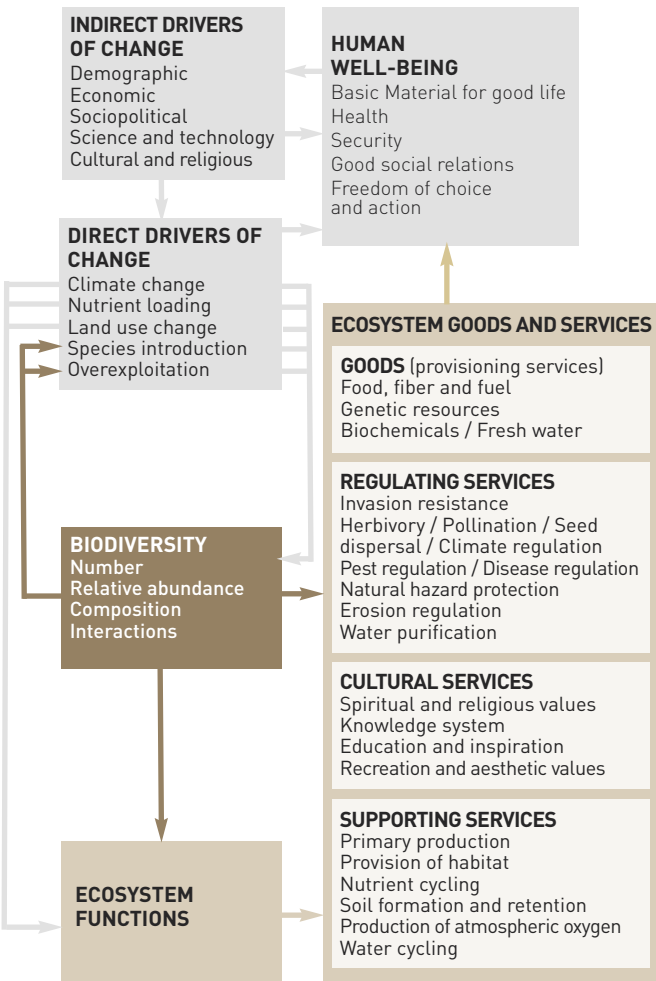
INDIRECT DRIVERS OF CHANGE
Demographic
Economic
Sociopolitical
Science and technology
Cultural and religious

HUMAN WELL-BEING
Basic Material for good life
Health
Security
Good social relations
Freedom of choice and action

DIRECT DRIVERS OF CHANGE
Climate change
Nutrient loading
Land use change
Species introduction
Overexploitation

ECOSYSTEM GOODS AND SERVICES

GOODS (provisioning services)
Food, fiber and fuel
Genetic resources
Biochemicals / Fresh water

REGULATING SERVICES
Invasion resistance
Herbivory / Pollination / Seed dispersal / Climate regulation
Pest regulation / Disease regulation
Natural hazard protection
Erosion regulation
Water purification

BIODIVERSITY
Number
Relative abundance
Composition
Interactions

CULTURAL SERVICES
Spiritual and religious values
Knowledge system
Education and inspiration
Recreation and aesthetic values

SUPPORTING SERVICES
Primary production
Provision of habitat
Nutrient cycling
Soil formation and retention
Production of atmospheric oxygen
Water cycling

ECOSYSTEM FUNCTIONS